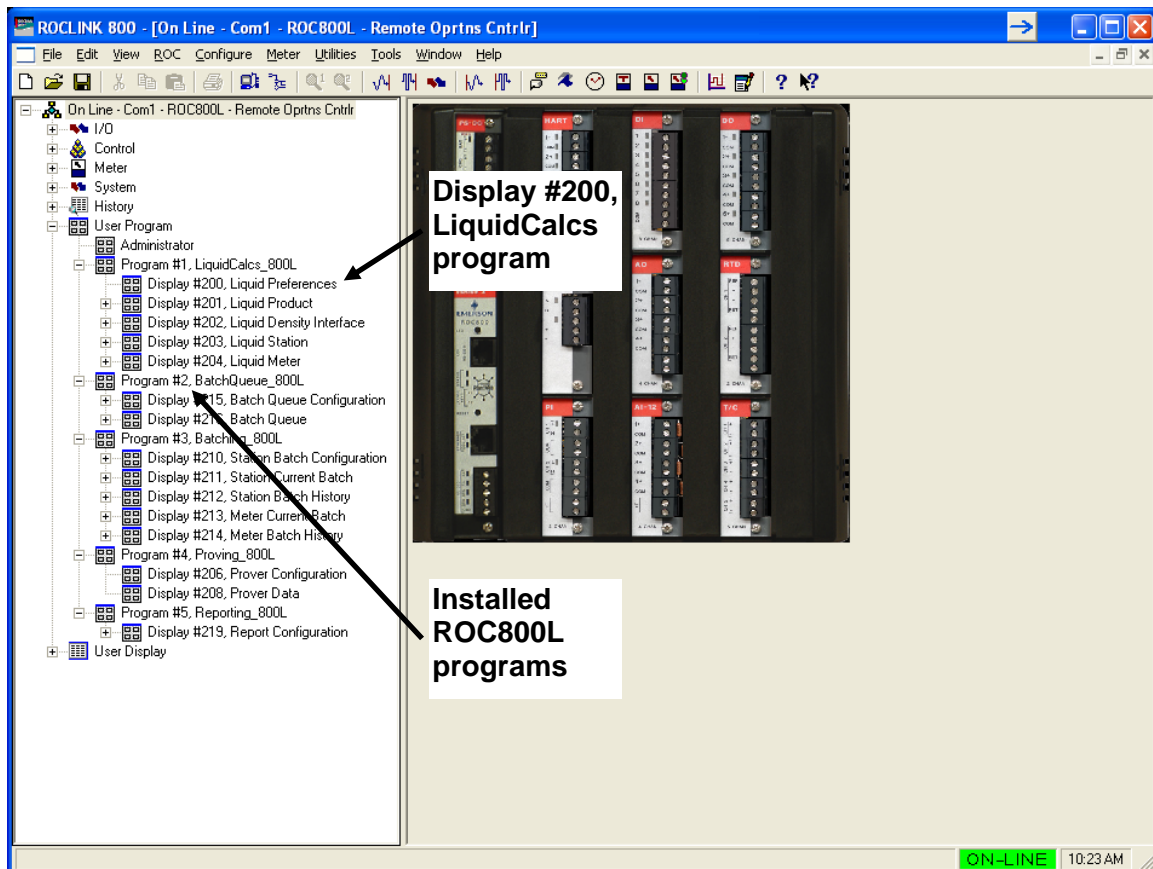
ROCLINK 800 - [On Line - Com1 - ROC800L - Remote Oprtns Cntrlr]

File Edit View ROC Configure Meter Utilities Tools Window Help

On Line - Com1 - ROC800L - Remote Oprtns Cntrlr
I/O
Control
Meter
System
History
User Program
Administrator
Program #1, LiquidCalcs_800L
Display #200, Liquid Preferences
Display #201, Liquid Product
Display #202, Liquid Density Interface
Display #203, Liquid Station
Display #204, Liquid Meter
Program #2, BatchQueue_800L
Display #215, Batch Queue Configuration
Display #216, Batch Queue
Program #3, Batching_800L
Display #210, Station Batch Configuration
Display #211, Station Current Batch
Display #212, Station Batch History
Display #213, Meter Current Batch
Display #214, Meter Batch History
Program #4, Proving_800L
Display #206, Prover Configuration
Display #208, Prover Data
Program #5, Reporting_800L
Display #219, Report Configuration
User Display

PS/DC
HART
DI
DO
AO
RTD
EMERSON
ROC800
PI
AI-12
T/C

Display #200, LiquidCalcs program

Installed ROC800L programs

ON-LINE
10:23 AM